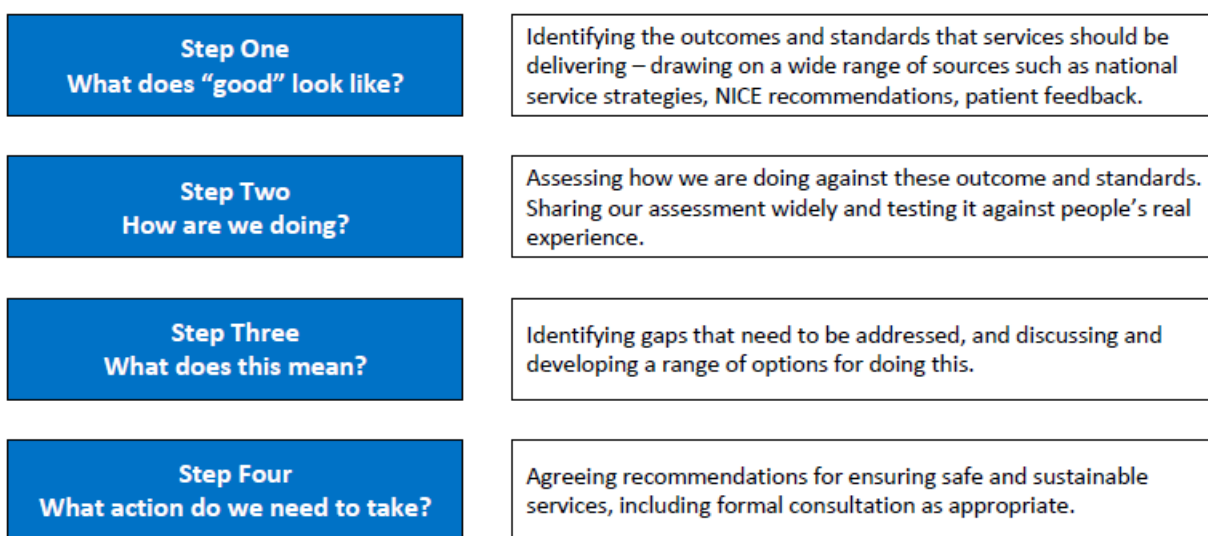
Step One
What does "good" look like?

Identifying the outcomes and standards that services should be delivering – drawing on a wide range of sources such as national service strategies, NICE recommendations, patient feedback.

Step Two
How are we doing?

Assessing how we are doing against these outcome and standards. Sharing our assessment widely and testing it against people's real experience.

Step Three
What does this mean?

Identifying gaps that need to be addressed, and discussing and developing a range of options for doing this.

Step Four
What action do we need to take?

Agreeing recommendations for ensuring safe and sustainable services, including formal consultation as appropriate.